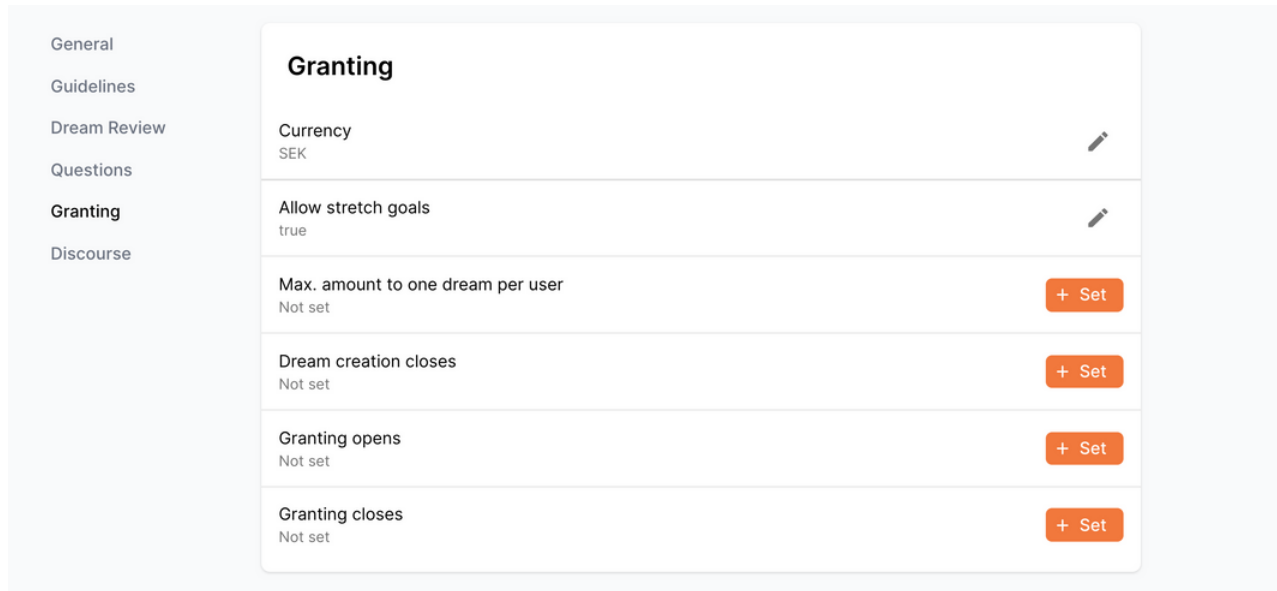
General
Guidelines
Dream Review
Questions
Granting
Discourse

Granting

Currency
SEK

Allow stretch goals
true

Max. amount to one dream per user
Not set
+ Set

Dream creation closes
Not set
+ Set

Granting opens
Not set
+ Set

Granting closes
Not set
+ Set